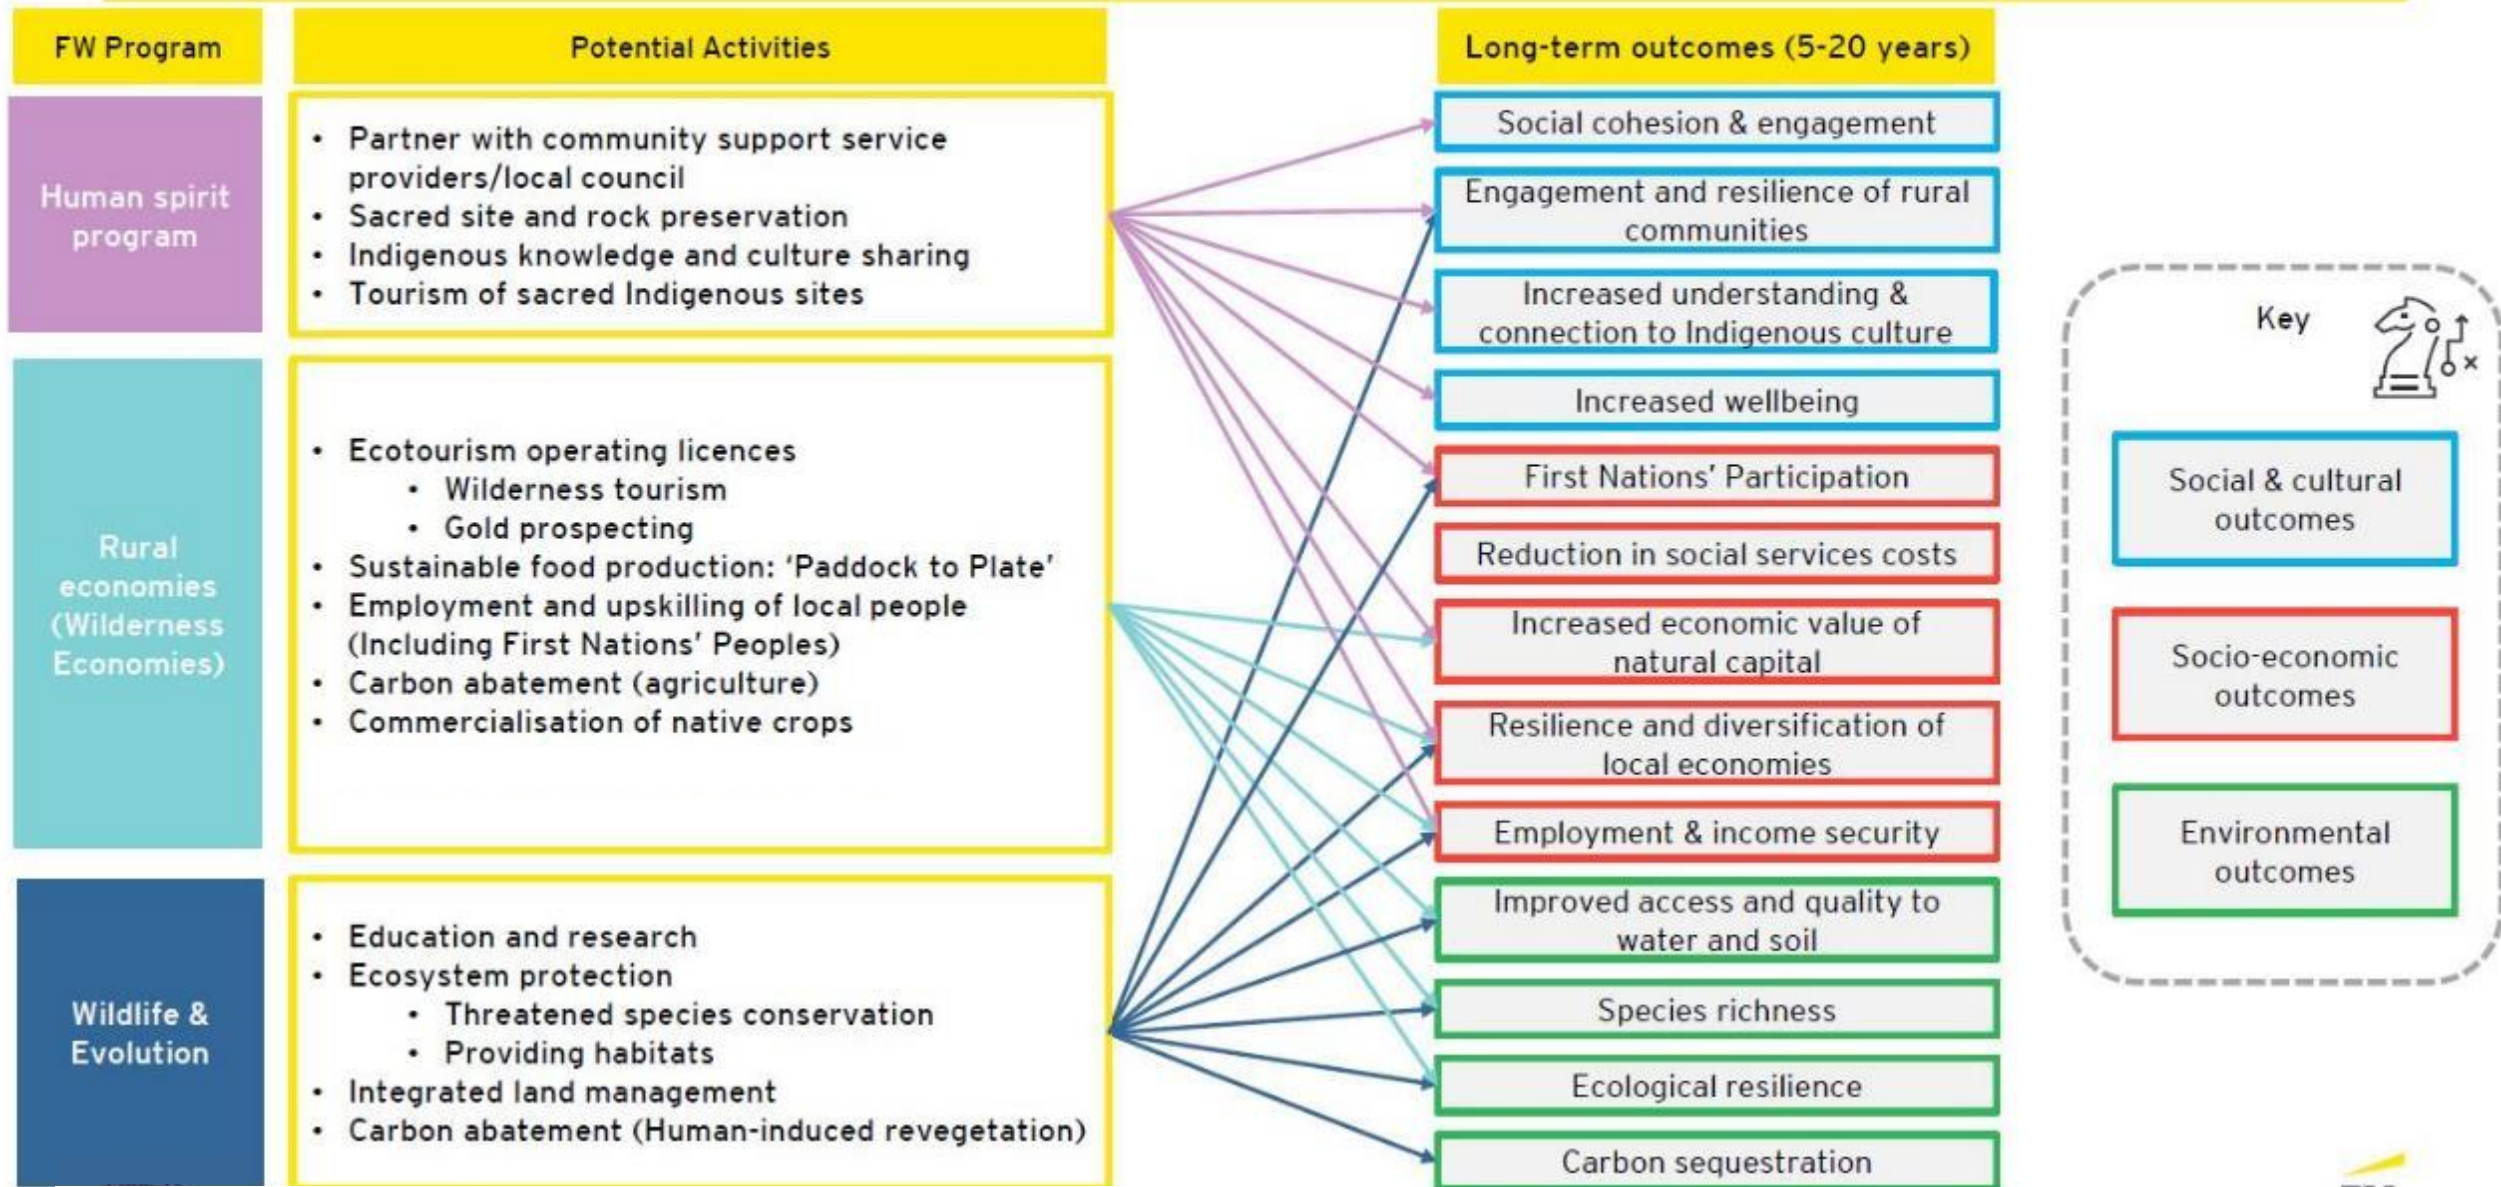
FW Program

Potential Activities

Long-term outcomes (5-20 years)

Human spirit program

• Partner with community support service providers/local council
• Sacred site and rock preservation
• Indigenous knowledge and culture sharing
• Tourism of sacred Indigenous sites

Rural economies (Wilderness Economies)

• Ecotourism operating licences
  • Wilderness tourism
  • Gold prospecting
• Sustainable food production: 'Paddock to Plate'
• Employment and upskilling of local people (Including First Nations' Peoples)
• Carbon abatement (agriculture)
• Commercialisation of native crops

Wildlife & Evolution

• Education and research
• Ecosystem protection
  • Threatened species conservation
  • Providing habitats
• Integrated land management
• Carbon abatement (Human-induced revegetation)

Social cohesion & engagement

Engagement and resilience of rural communities

Increased understanding & connection to Indigenous culture

Increased wellbeing

First Nations' Participation

Reduction in social services costs

Increased economic value of natural capital

Resilience and diversification of local economies

Employment & income security

Improved access and quality to water and soil

Species richness

Ecological resilience

Carbon sequestration

Key

Social & cultural outcomes

Socio-economic outcomes

Environmental outcomes